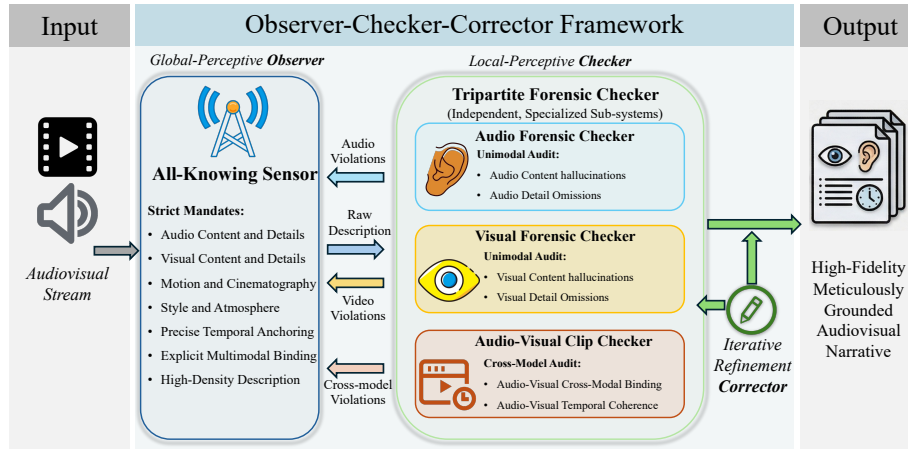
Input

Audiovisual Stream

Observer-Checker-Corrector Framework

Global-Perceptive Observer

All-Knowing Sensor

Strict Mandates:

- Audio Content and Details
- Visual Content and Details
- Motion and Cinematography
- Style and Atmosphere
- Precise Temporal Anchoring
- Explicit Multimodal Binding
- High-Density Description

Audio Violations

Raw Description

Video Violations

Cross-model Violations

Local-Perceptive Checker

Tripartite Forensic Checker
(Independent, Specialized Sub-systems)

Audio Forensic Checker
Unimodal Audit:
- Audio Content hallucinations
- Audio Detail Omissions

Visual Forensic Checker
Unimodal Audit:
- Visual Content hallucinations
- Visual Detail Omissions

Audio-Visual Clip Checker
Cross-Model Audit:
- Audio-Visual Cross-Modal Binding
- Audio-Visual Temporal Coherence

Iterative Refinement Corrector

Output

High-Fidelity Meticulously Grounded Audiovisual Narrative